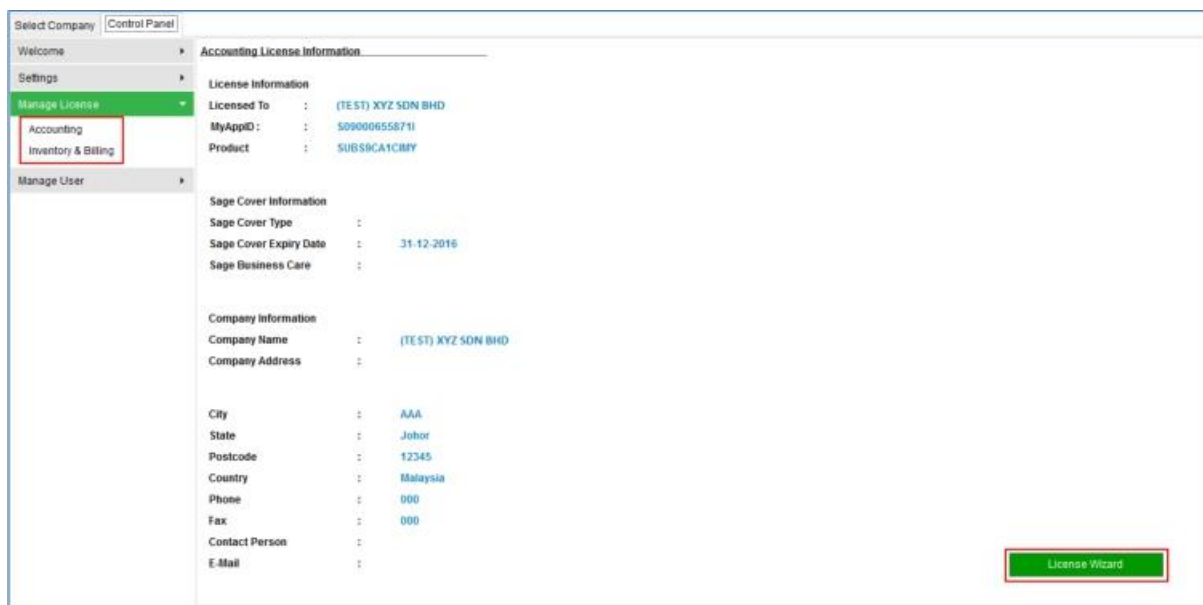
Select Company | Control Panel

Welcome
Settings
Manage License
Accounting
Inventory & Billing
Manage User

Accounting License Information

License Information
Licensed To : (TEST) XYZ SDN BHD
MyAppID : S09000655871I
Product : SUBS9CA1CIMY

Sage Cover Information
Sage Cover Type :
Sage Cover Expiry Date : 31-12-2016
Sage Business Care :

Company Information
Company Name : (TEST) XYZ SDN BHD
Company Address :

City : AAA
State : Johor
Postcode : 12345
Country : Malaysia
Phone : 000
Fax : 000
Contact Person :
E-Mail :

License Wizard